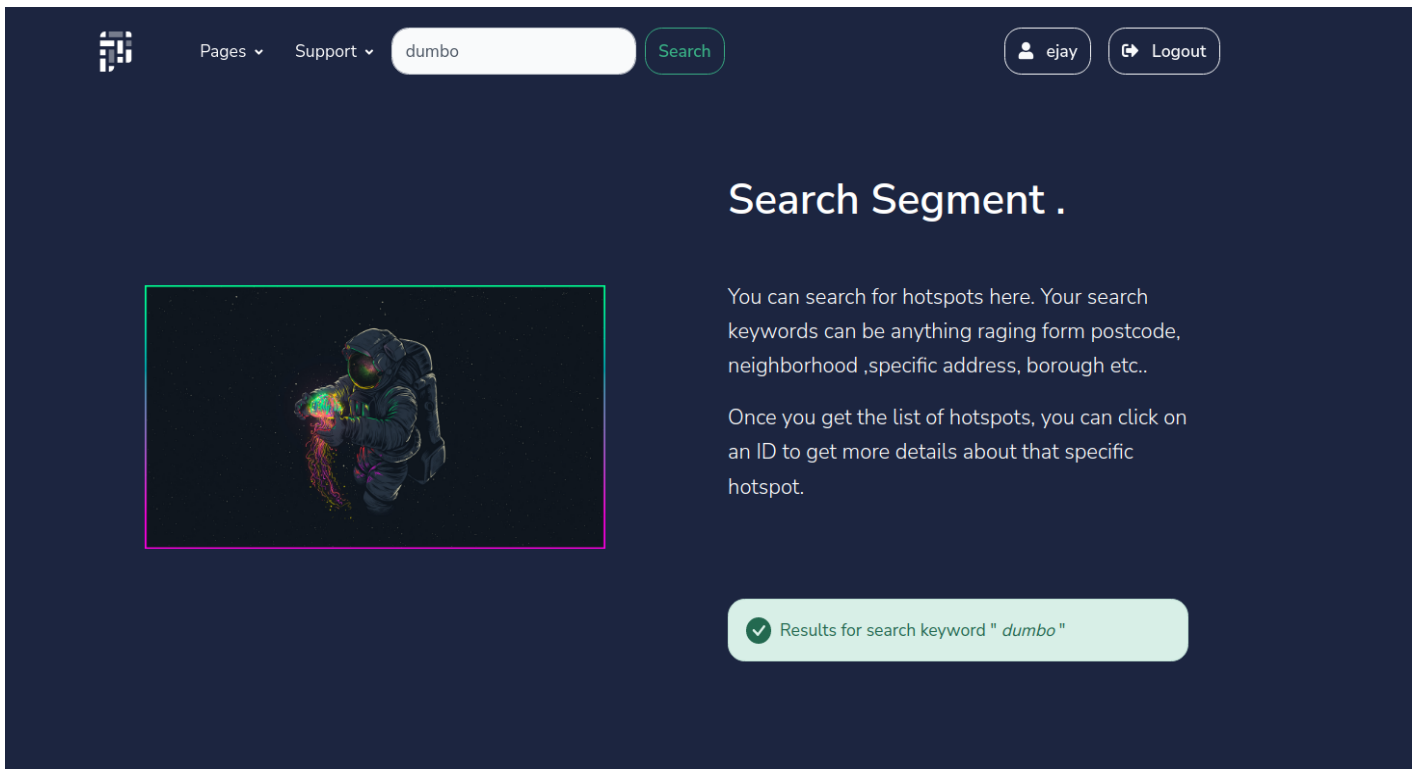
Pages Support dumbo Search ejay Logout

Search Segment .

You can search for hotspots here. Your search keywords can be anything raging form postcode, neighborhood ,specific address, borough etc..

Once you get the list of hotspots, you can click on an ID to get more details about that specific hotspot.

Results for search keyword " dumbo "